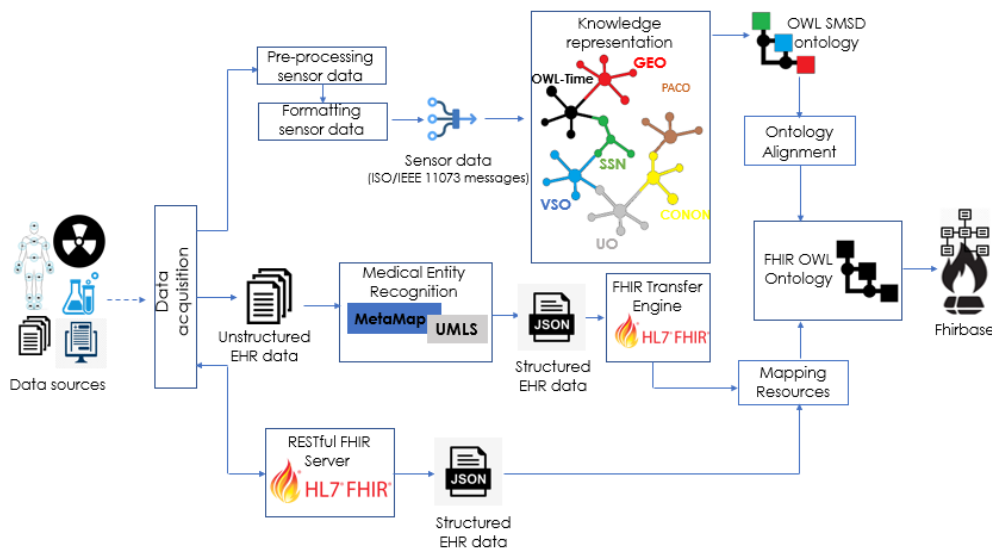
Data sources

Data acquisition

Pre-processing sensor data

Formatting sensor data

Sensor data (ISO/IEEE 11073 messages)

Knowledge representation

OWL-Time

GEO

PACO

SSN

VSO

CONON

UO

OWL SMSD ontology

Ontology Alignment

FHIR OWL Ontology

Fhirbase

Unstructured EHR data

Medical Entity Recognition

MetaMap

UMLS

JSON

Structured EHR data

FHIR Transfer Engine

HL7 FHIR

Mapping Resources

RESTful FHIR Server

HL7 FHIR

JSON

Structured EHR data